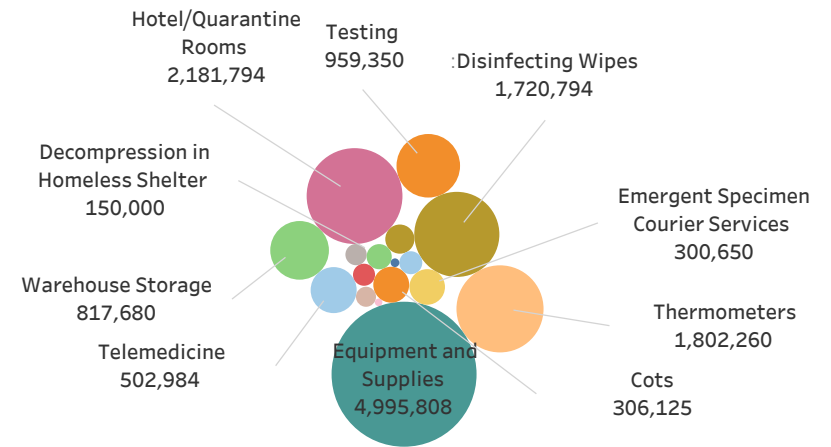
Hotel/Quarantine Rooms
2,181,794

Testing
959,350

:Disinfecting Wipes
1,720,794

Decompression in Homeless Shelter
150,000

Emergent Specimen Courier Services
300,650

Warehouse Storage
817,680

Thermometers
1,802,260

Telemedicine
502,984

Equipment and Supplies
4,995,808

Cots
306,125